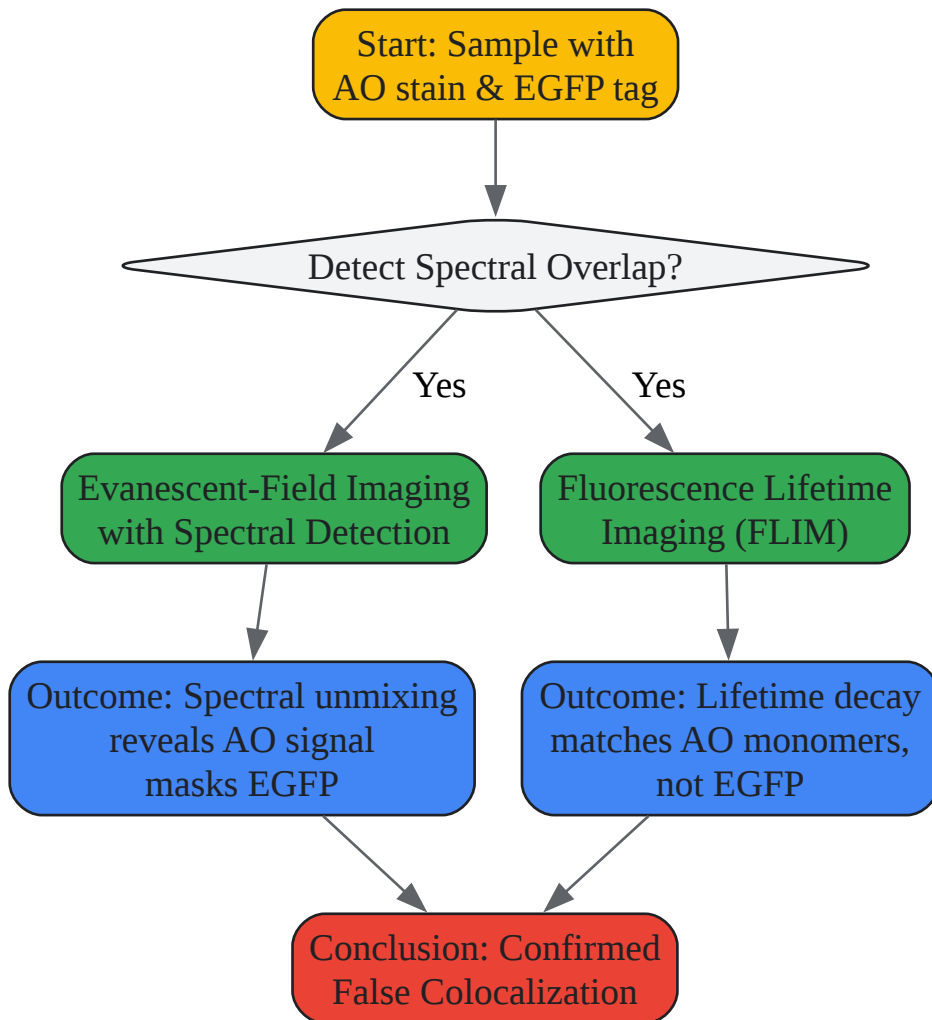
Start: Sample with AO stain & EGFP tag

Detect Spectral Overlap?

Yes

Yes

Evanescent-Field Imaging with Spectral Detection

Fluorescence Lifetime Imaging (FLIM)

Outcome: Spectral unmixing reveals AO signal masks EGFP

Outcome: Lifetime decay matches AO monomers, not EGFP

Conclusion: Confirmed False Colocalization